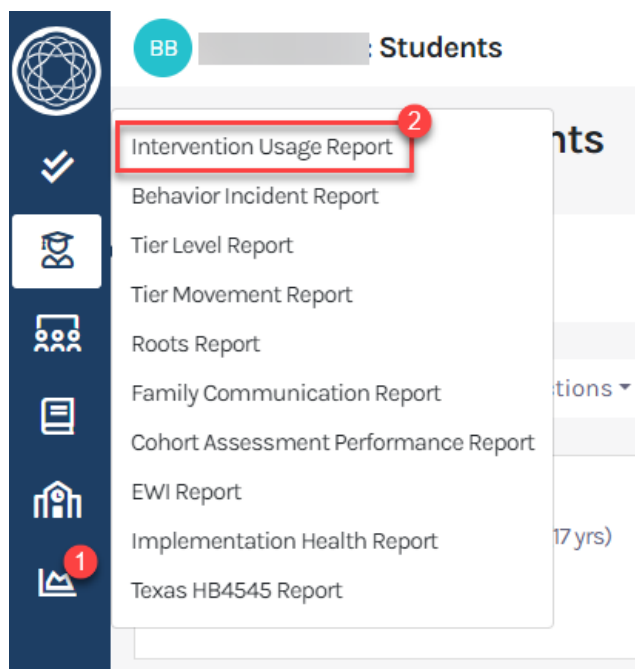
BB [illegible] : Students

nts

ctions

17 yrs)

Intervention Usage Report
2
Behavior Incident Report
Tier Level Report
Tier Movement Report
Roots Report
Family Communication Report
Cohort Assessment Performance Report
EWI Report
Implementation Health Report
Texas HB4545 Report

1